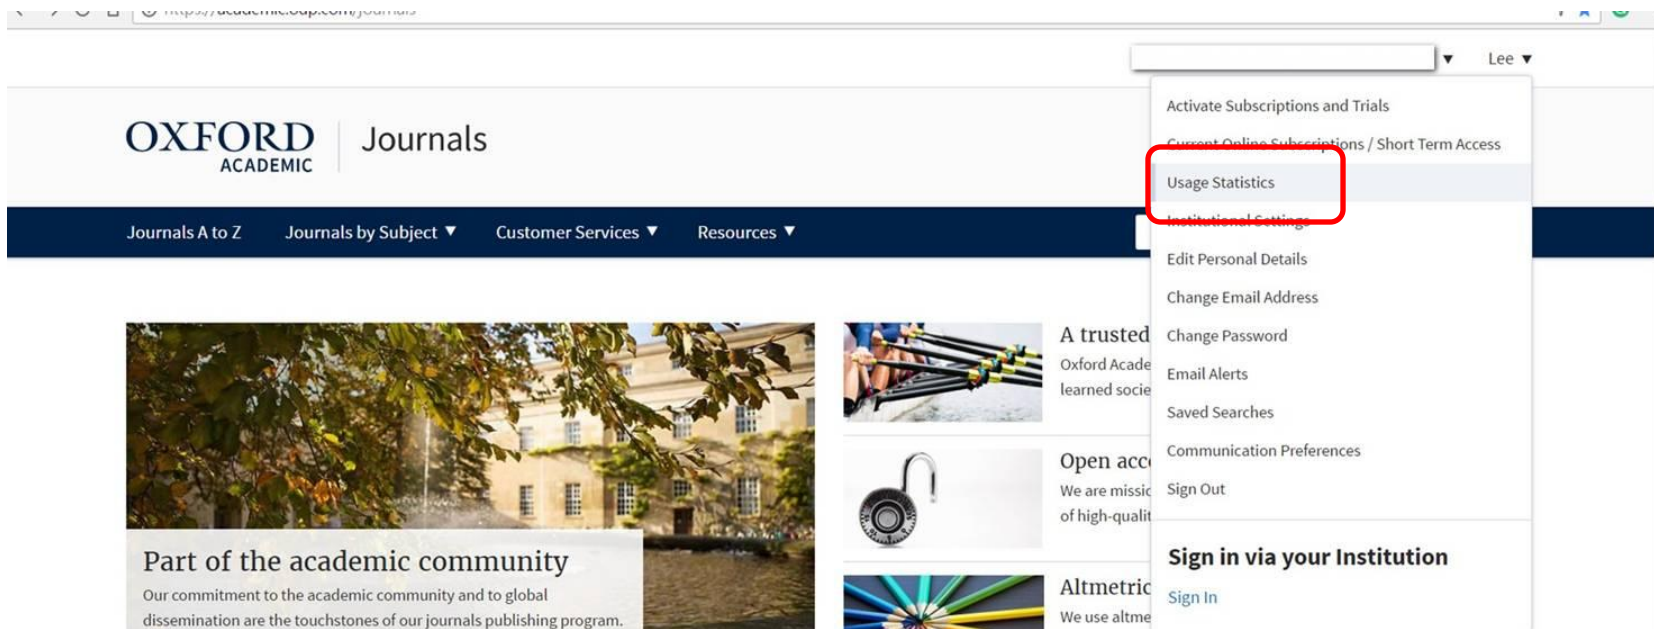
https://academic.oup.com/journals

Lee ▼

OXFORD ACADEMIC | Journals

Journals A to Z   Journals by Subject ▼   Customer Services ▼   Resources ▼

Activate Subscriptions and Trials
Current Online Subscriptions / Short Term Access
Usage Statistics
Institutional Settings
Edit Personal Details
Change Email Address
Change Password
Email Alerts
Saved Searches
Communication Preferences
Sign Out

Sign in via your Institution
Sign In

A trusted
Oxford Acade
learned socie

Open acc
We are missic
of high-qualit

Altmetric
We use altme

Part of the academic community
Our commitment to the academic community and to global dissemination are the touchstones of our journals publishing program.